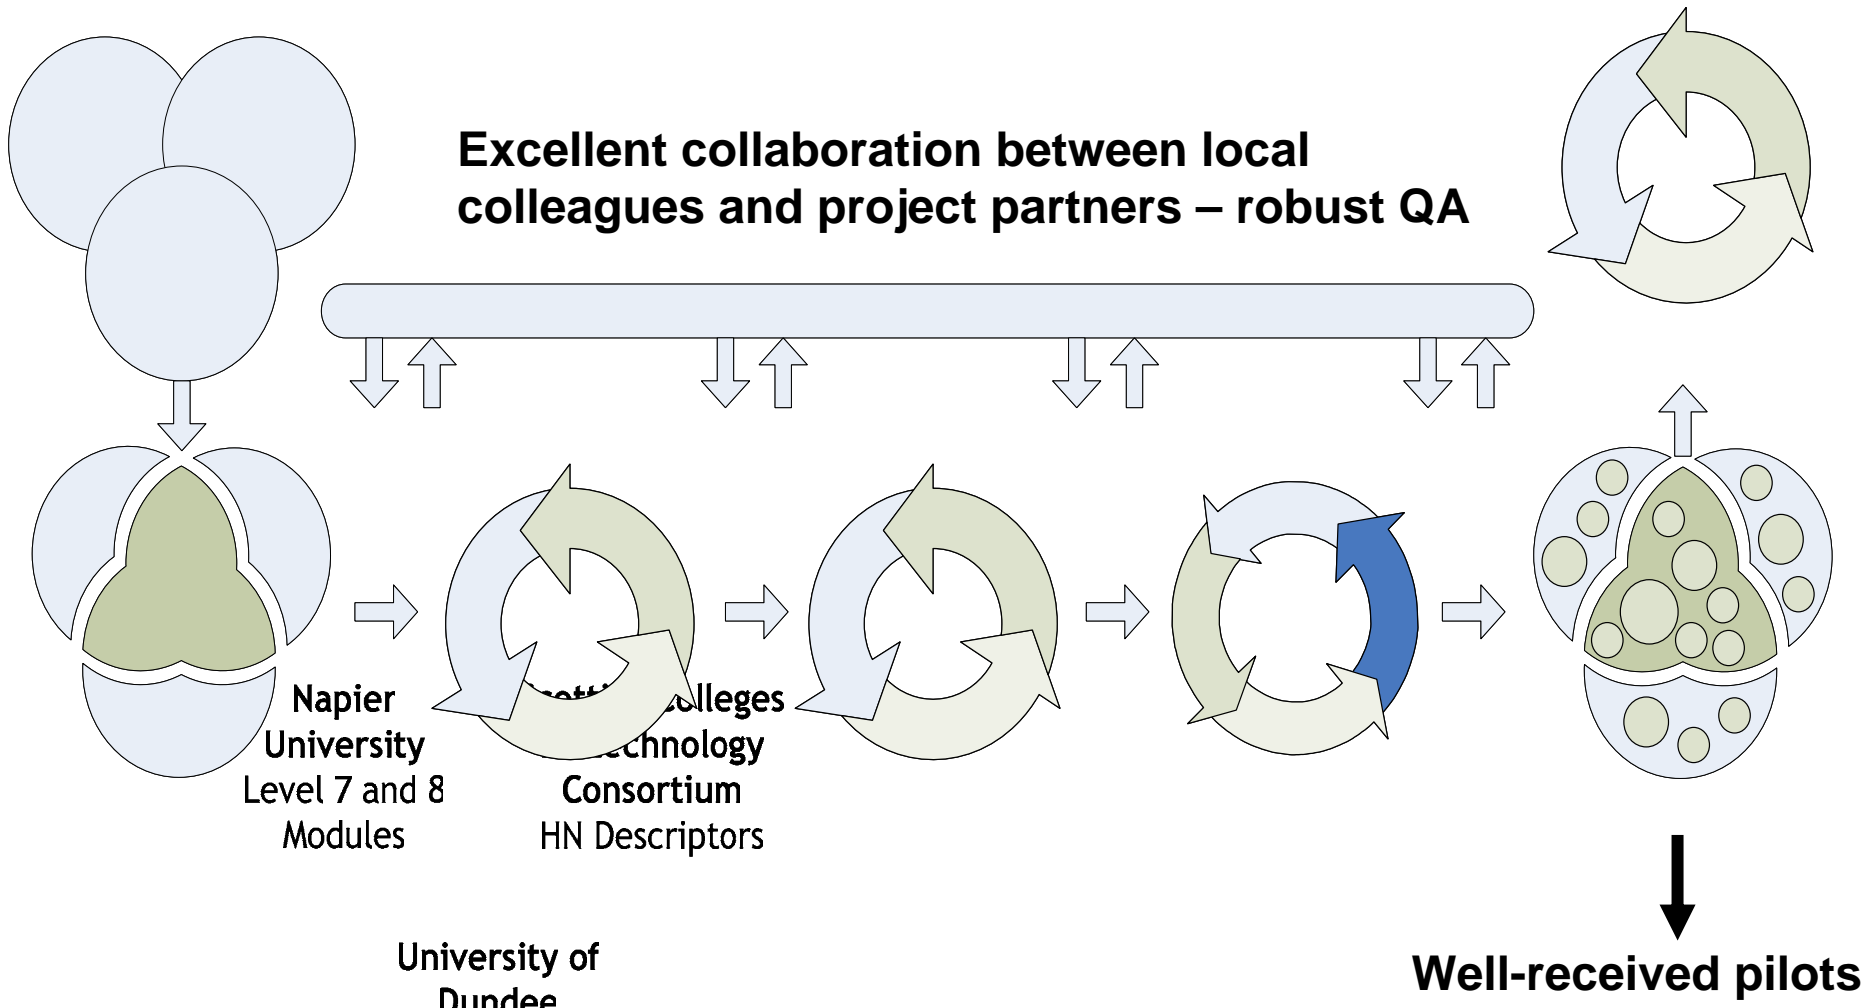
Excellent collaboration between local colleagues and project partners – robust QA

Napier University
Level 7 and 8 Modules

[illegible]olleges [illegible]echnology Consortium
HN Descriptors

University of Dundee

Well-received pilots